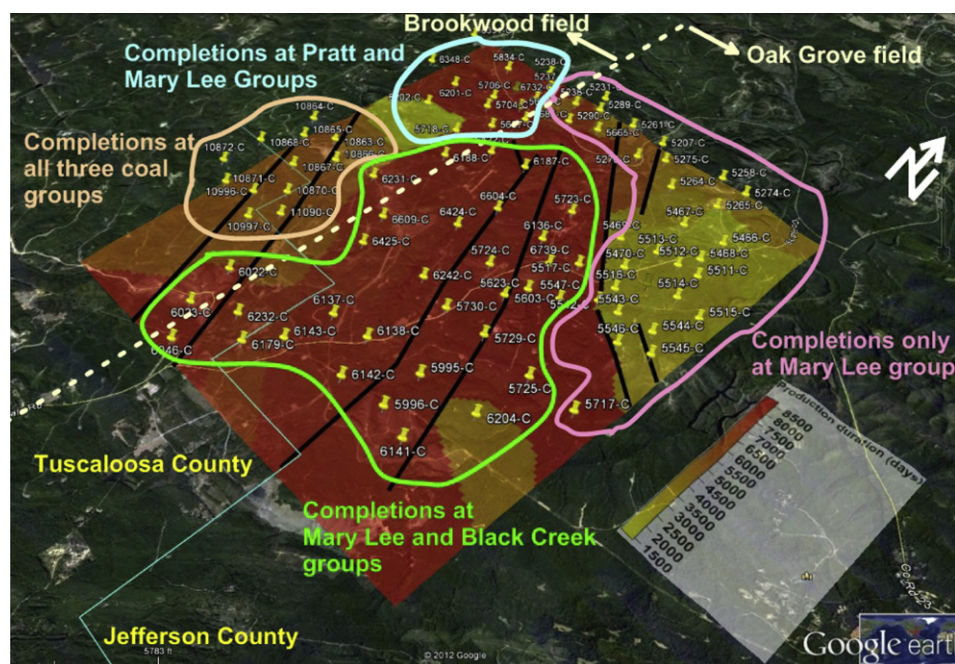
Brookwood field

Oak Grove field

Completions at Pratt and Mary Lee Groups

Completions at all three coal groups

Completions only at Mary Lee group

Completions at Mary Lee and Black Creek groups

Tuscaloosa County

Jefferson County

N

6348-C
5834-C
5238-C
5237
6201-C
5706-C
6732-C
5202-C
5704-C
5238-C
5231-C
5289-C
5290-C
5665-C
5261-C
5718-C
5207-C
5275-C
5274-C
10864-C
10865-C
10868-C
10863-C
10872-C
10867-C
10871-C
10870-C
10996-C
11090-C
10997-C
6188-C
6187-C
6231-C
6604-C
6424-C
6609-C
6425-C
5723-C
6136-C
6739-C
5724-C
5517-C
6242-C
5623-C
5547-C
5603-C
5730-C
5729-C
6022-C
6137-C
6023-C
6232-C
6143-C
6138-C
6179-C
6046-C
6142-C
5995-C
5996-C
5725-C
6204-C
6141-C
5717-C
5264-C
5258-C
5265-C
5467-C
5466-C
5468-C
5513-C
5512-C
5511-C
5470-C
5518-C
5514-C
5543-C
5515-C
5546-C
5544-C
5545-C

Production duration (days)
8500
8000
7500
7000
6500
6000
5500
5000
4500
4000
3500
3000
2500
2000
1500

© 2012 Google
5783 ft
Google earth